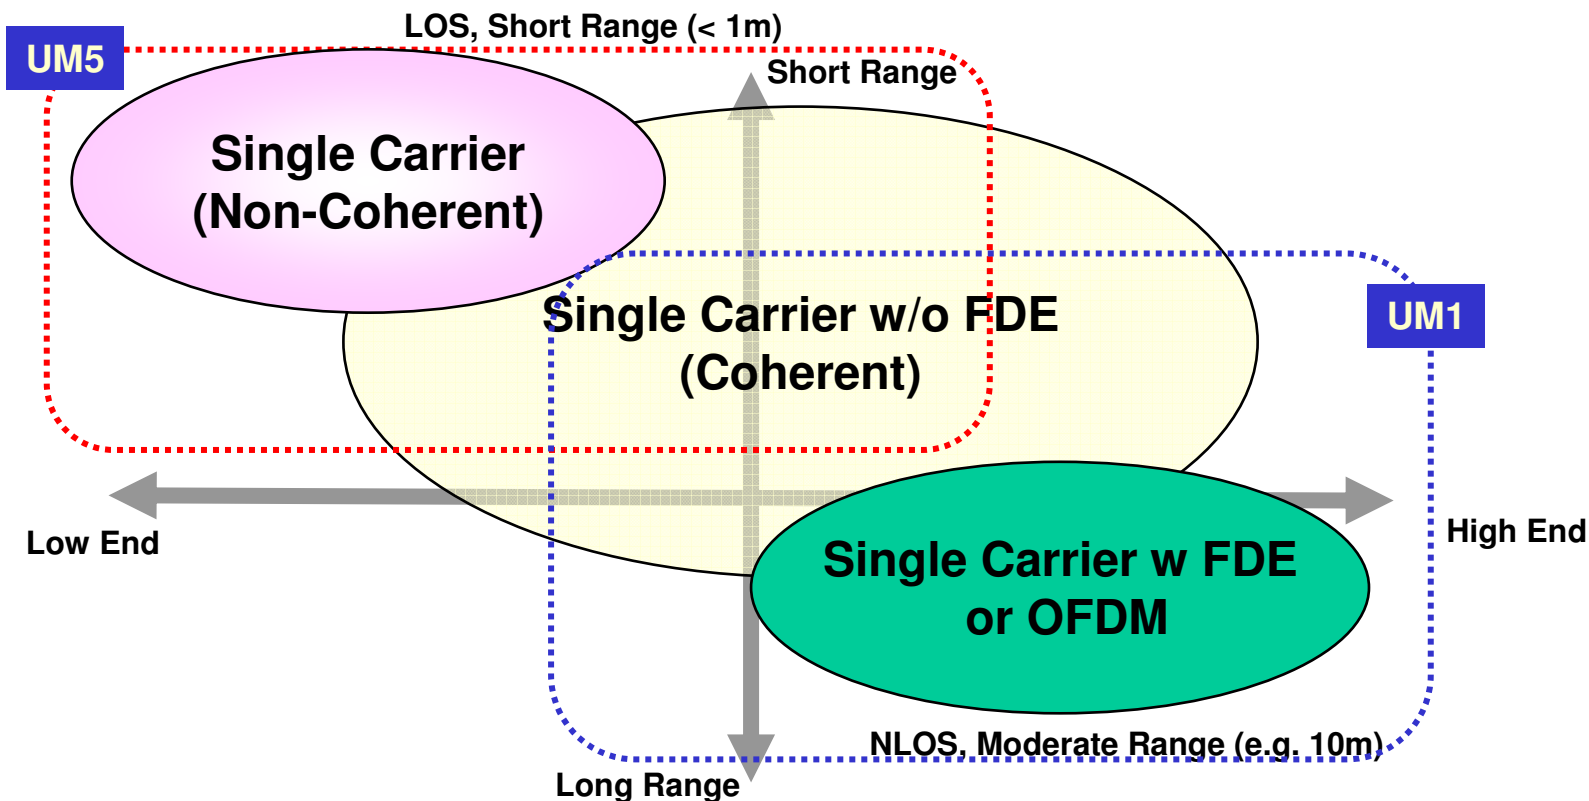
LOS, Short Range (< 1m)

UM5

Short Range

Single Carrier (Non-Coherent)

Single Carrier w/o FDE (Coherent)

UM1

Low End

High End

Single Carrier w FDE or OFDM

NLOS, Moderate Range (e.g. 10m)

Long Range